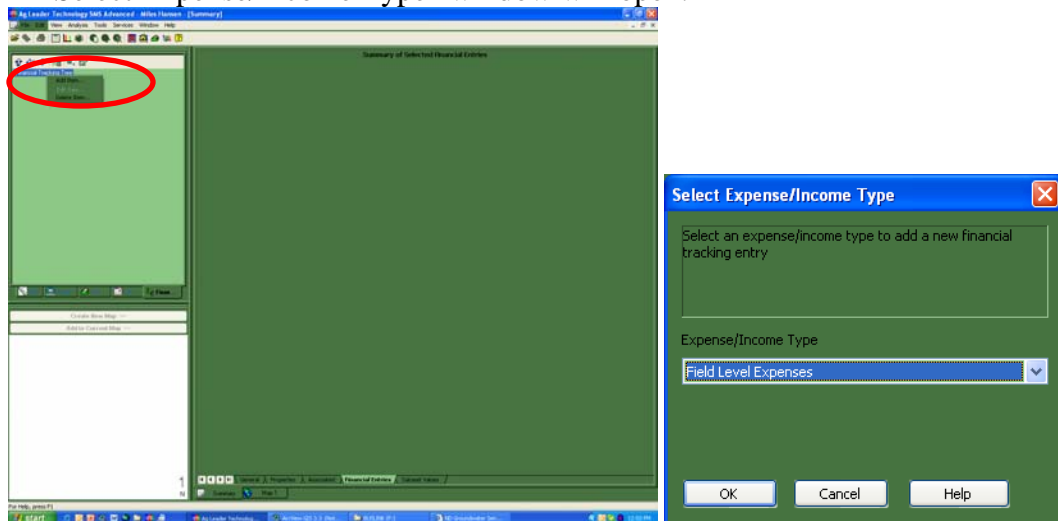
Ag Leader Technology SMS Advanced - Miles Hansen - [Summary]

File Edit View Analysis Tools Services Window Help

Financial Tracking Tree

Add Item...

Edit Item...

Delete Item...

Summary of Selected Financial Entries

Farm

Create New Map

Add to Current Map

General Properties Associated Financial Entries Subset Values

Summary Map 1

For Help, press F1

start

Select Expense/Income Type

Select an expense/income type to add a new financial tracking entry

Expense/Income Type

Field Level Expenses

OK

Cancel

Help